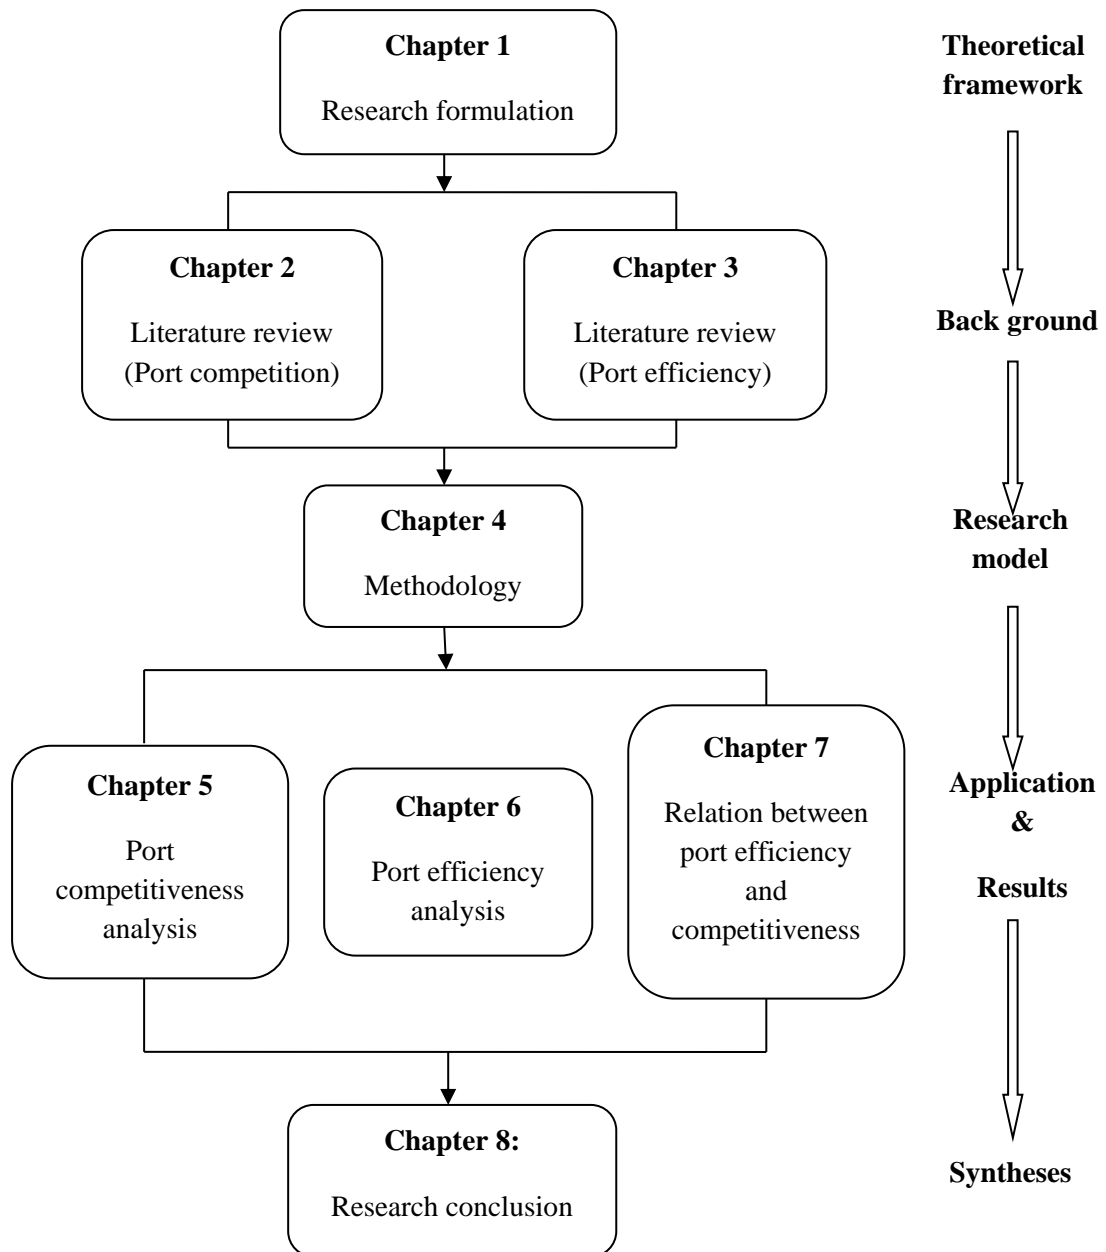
Chapter 1

Research formulation

Theoretical framework

Chapter 2

Literature review (Port competition)

Chapter 3

Literature review (Port efficiency)

Back ground

Chapter 4

Methodology

Research model

Chapter 5

Port competitiveness analysis

Chapter 6

Port efficiency analysis

Chapter 7

Relation between port efficiency and competitiveness

Application & Results

Chapter 8:

Research conclusion

Syntheses